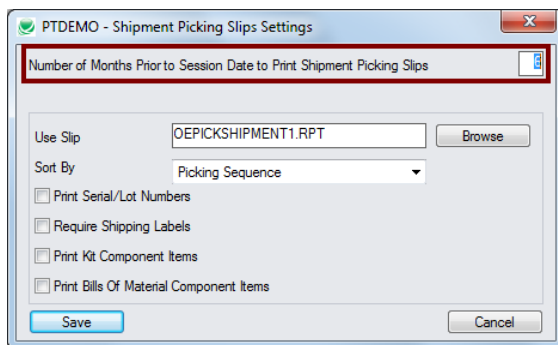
PTDEMO - Shipment Picking Slips Settings

Number of Months Prior to Session Date to Print Shipment Picking Slips

Use Slip OEPICKSHIPMENT1.RPT Browse

Sort By Picking Sequence

Print Serial/Lot Numbers

Require Shipping Labels

Print Kit Component Items

Print Bills Of Material Component Items

Save

Cancel